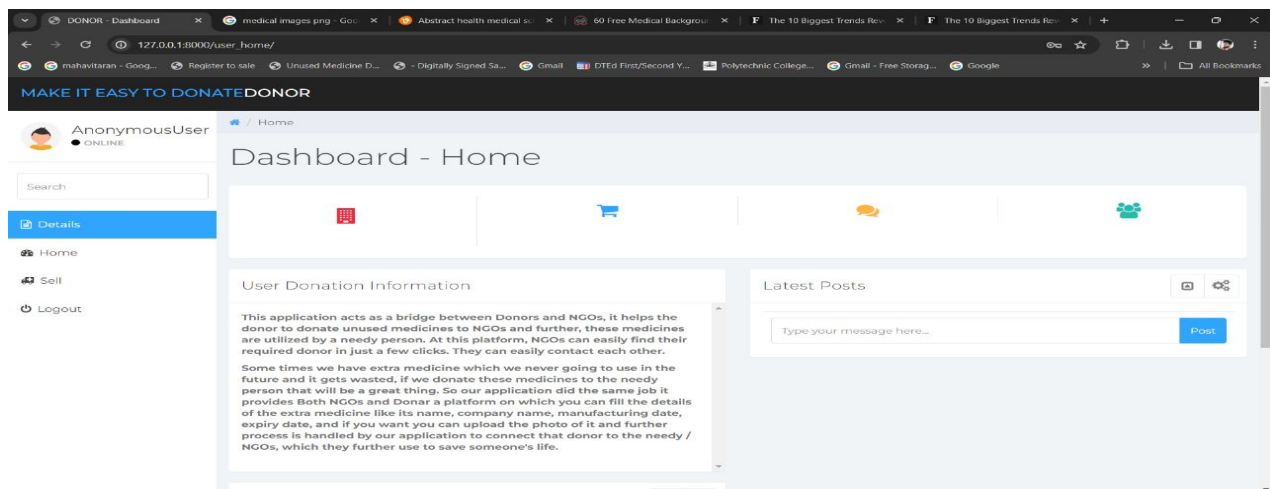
DONOR - Dashboard × medical images png - Goo × Abstract health medical sc × 60 Free Medical Backgrou × The 10 Biggest Trends Rev × The 10 Biggest Trends Rev × +

127.0.0.1:8000/user_home/

mahavitaran - Goog... Register to sale Unused Medicine D... - Digitally Signed Sa... Gmail DTEd First/Second Y... Polytechnic College... Gmail - Free Storag... Google » All Bookmarks

MAKE IT EASY TO DONATEDONOR

AnonymousUser
ONLINE

Search

Details
Home
Sell
Logout

/ Home

Dashboard - Home

User Donation Information

This application acts as a bridge between Donors and NGOs, it helps the donor to donate unused medicines to NGOs and further, these medicines are utilized by a needy person. At this platform, NGOs can easily find their required donor in just a few clicks. They can easily contact each other.

Some times we have extra medicine which we never going to use in the future and it gets wasted, if we donate these medicines to the needy person that will be a great thing. So our application did the same job it provides Both NGOs and Donar a platform on which you can fill the details of the extra medicine like its name, company name, manufacturing date, expiry date, and if you want you can upload the photo of it and further process is handled by our application to connect that donor to the needy / NGOs, which they further use to save someone's life.

Latest Posts

Type your message here...

Post